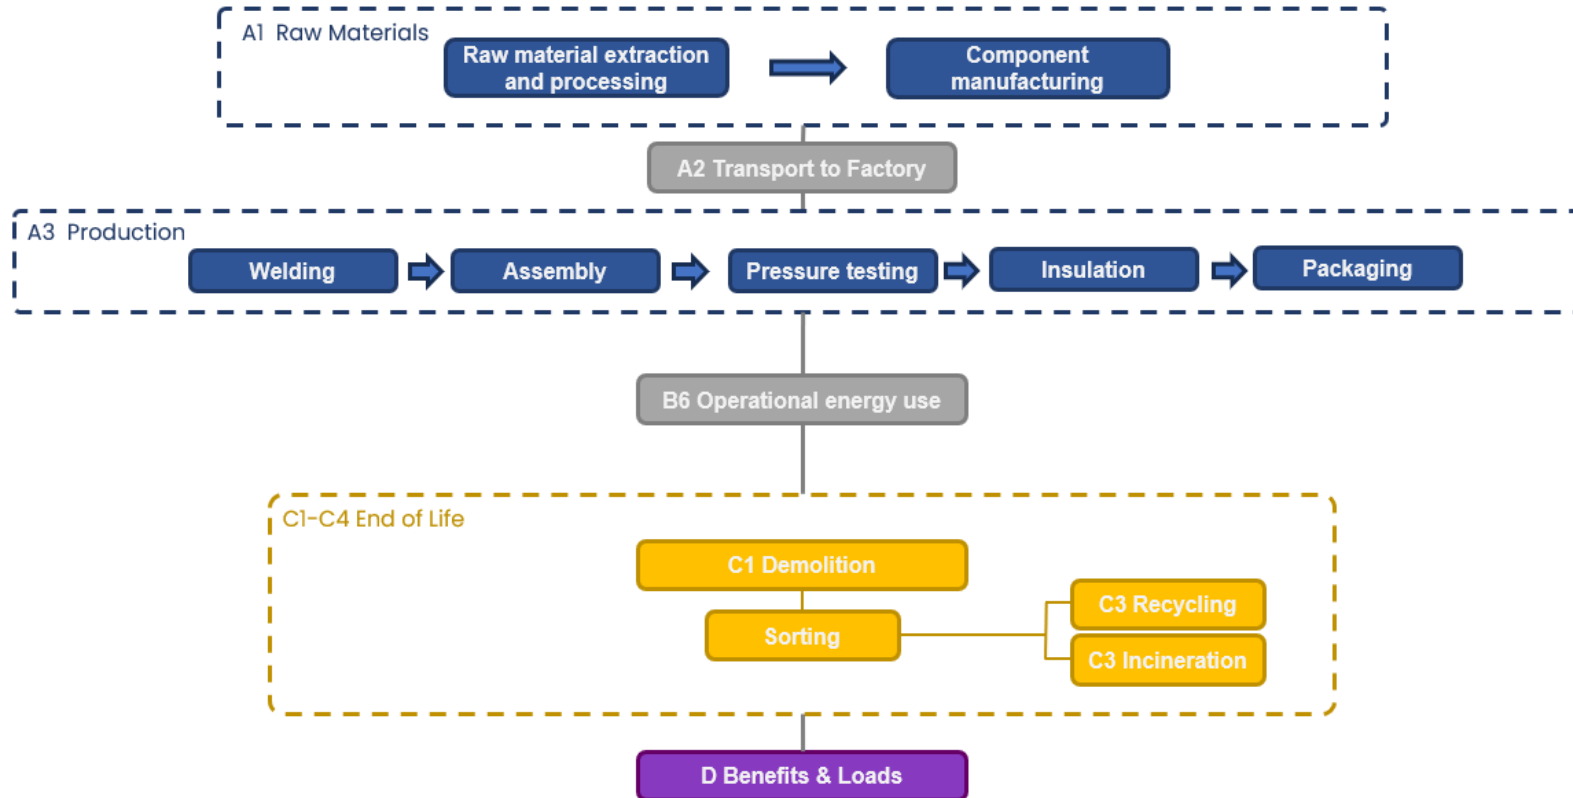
A1 Raw Materials

Raw material extraction and processing

Component manufacturing

A2 Transport to Factory

A3 Production

Welding

Assembly

Pressure testing

Insulation

Packaging

B6 Operational energy use

C1-C4 End of Life

C1 Demolition

Sorting

C3 Recycling

C3 Incineration

D Benefits & Loads